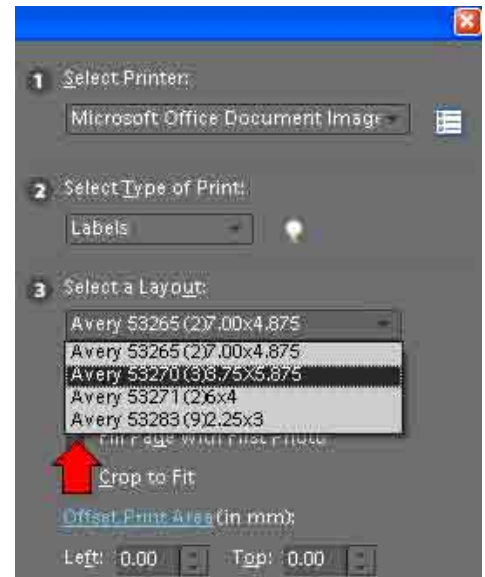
1 Select Printer:

Microsoft Office Document Image

2 Select Type of Print:

Labels

3 Select a Layout:

Avery 53265 (2)7.00x4.875

Avery 53265 (2)7.00x4.875
Avery 53270 (3)8.75x5.875
Avery 53271 (2)6x4
Avery 53283 (9)2.25x3

Fill Page With First Photo

Crop to Fit

Offset Print Area (in mm):

Left: 0.00 Top: 0.00